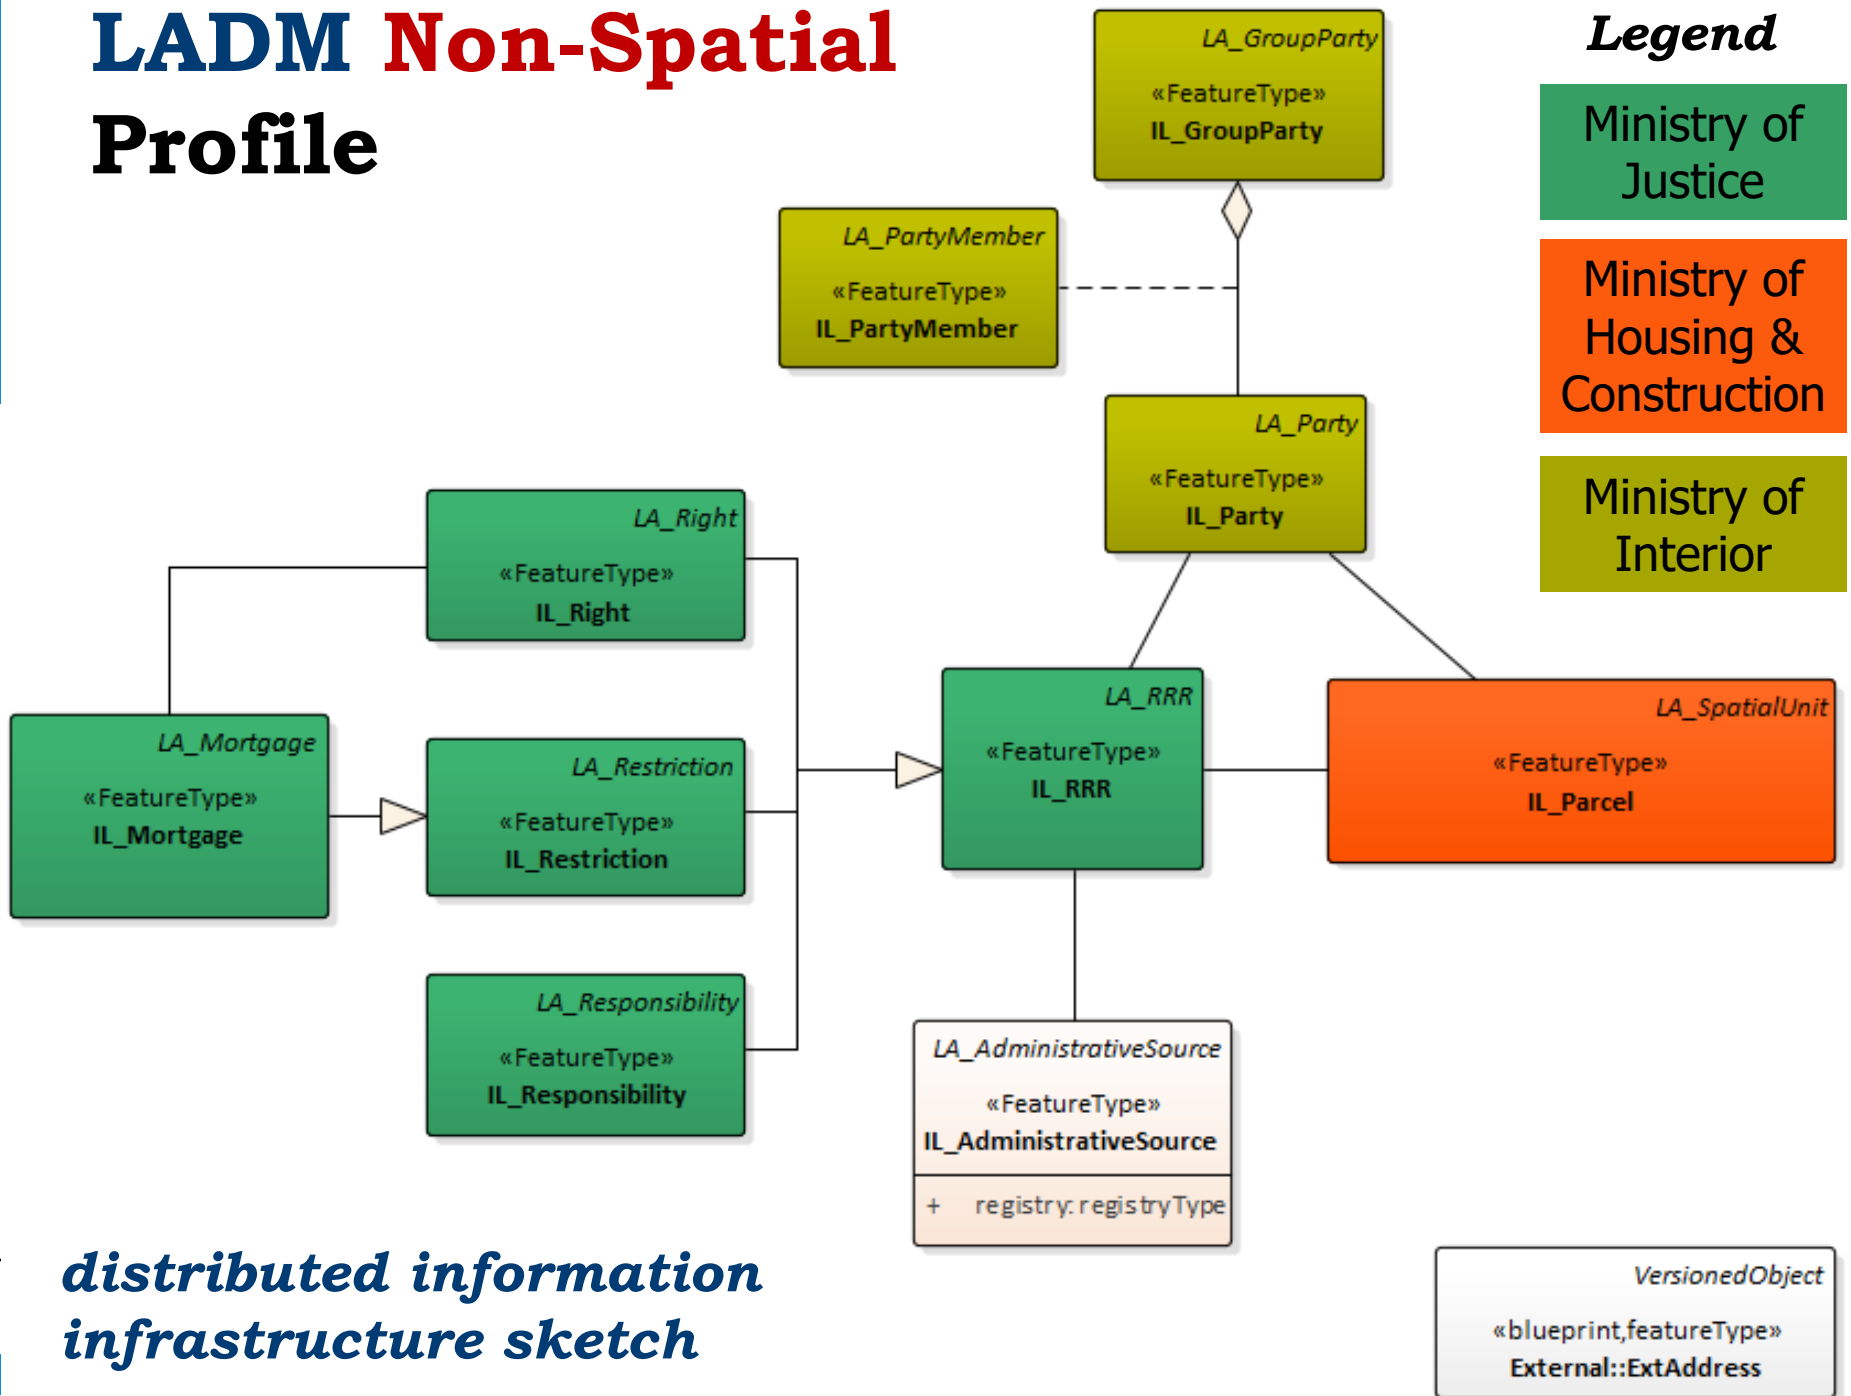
LADM Non-Spatial Profile

LA_GroupParty
«FeatureType»
IL_GroupParty

Legend

Ministry of Justice

Ministry of Housing & Construction

Ministry of Interior

LA_PartyMember
«FeatureType»
IL_PartyMember

LA_Party
«FeatureType»
IL_Party

LA_Right
«FeatureType»
IL_Right

LA_Mortgage
«FeatureType»
IL_Mortgage

LA_Restriction
«FeatureType»
IL_Restriction

LA_RRR
«FeatureType»
IL_RRR

LA_SpatialUnit
«FeatureType»
IL_Parcel

LA_Responsibility
«FeatureType»
IL_Responsibility

LA_AdministrativeSource
«FeatureType»
IL_AdministrativeSource
+ registry: registryType

distributed information infrastructure sketch

VersionedObject
«blueprint,featureType»
External::ExtAddress